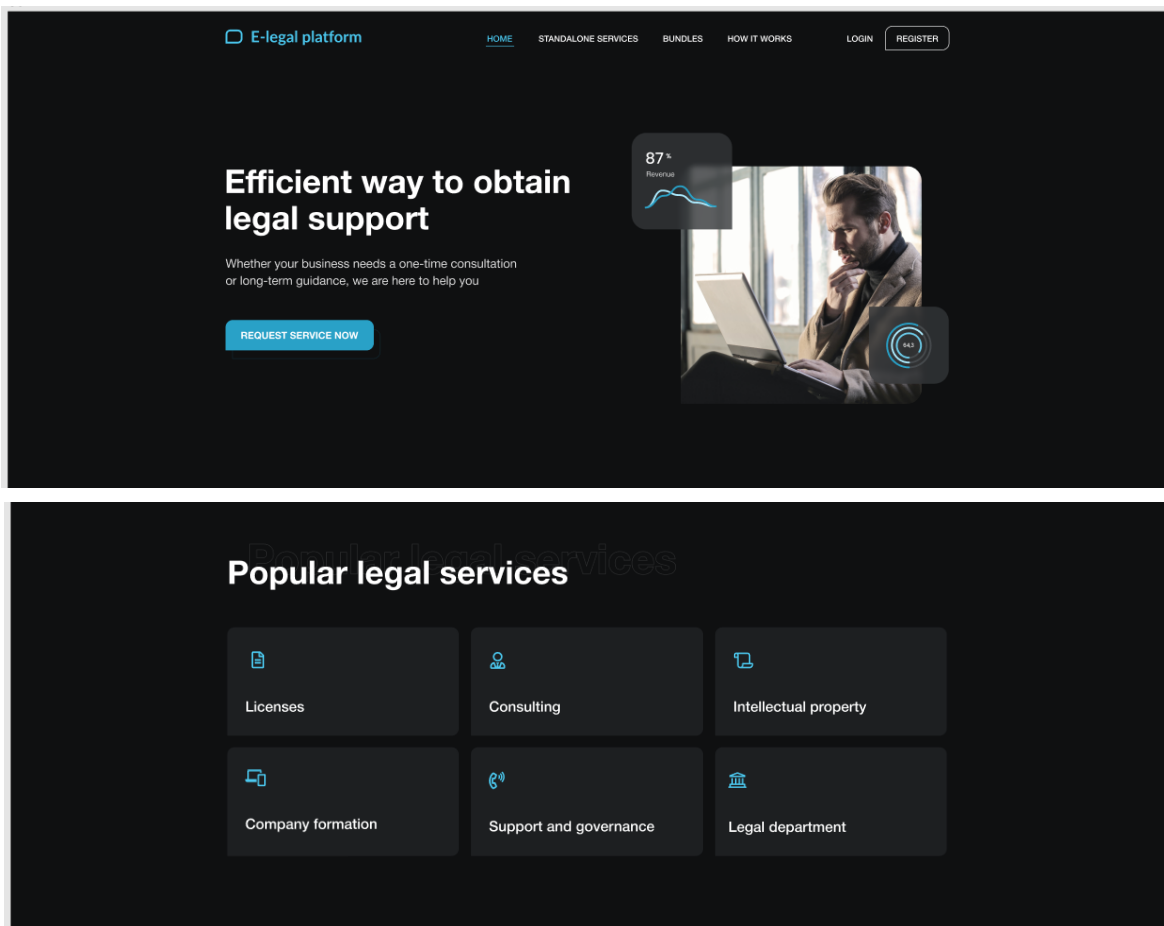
E-legal platform

HOME STANDALONE SERVICES BUNDLES HOW IT WORKS LOGIN REGISTER

87 %
Revenue

Efficient way to obtain legal support

Whether your business needs a one-time consultation or long-term guidance, we are here to help you

REQUEST SERVICE NOW

64,3

Popular legal services

Popular legal services

Licenses

Consulting

Intellectual property

Company formation

Support and governance

Legal department